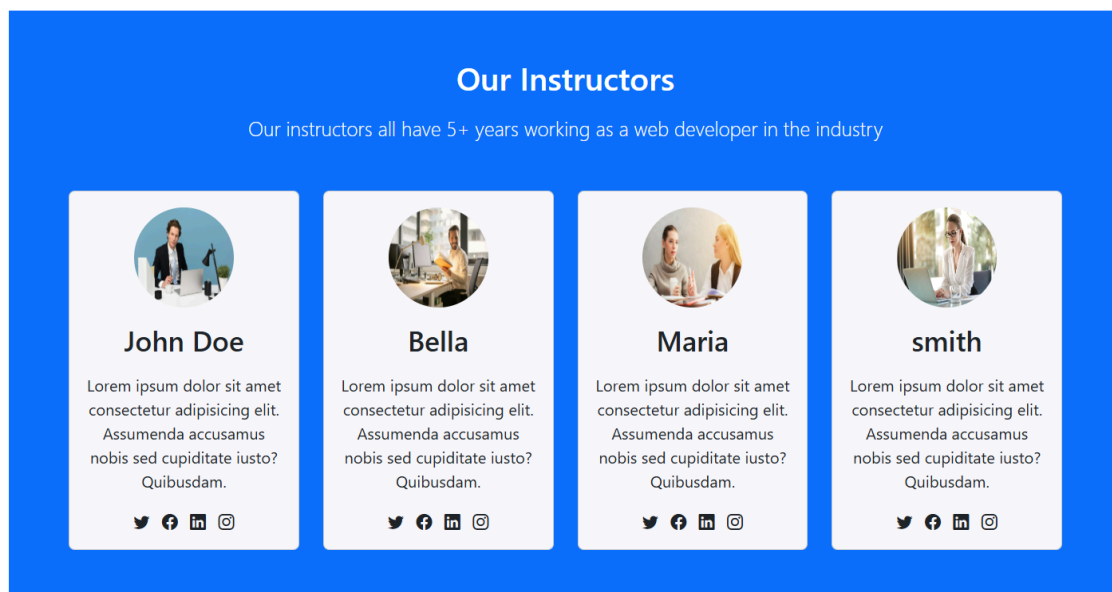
Our Instructors

Our instructors all have 5+ years working as a web developer in the industry

John Doe

Lorem ipsum dolor sit amet consectetur adipisicing elit. Assumenda accusamus nobis sed cupiditate iusto? Quibusdam.

Bella

Lorem ipsum dolor sit amet consectetur adipisicing elit. Assumenda accusamus nobis sed cupiditate iusto? Quibusdam.

Maria

Lorem ipsum dolor sit amet consectetur adipisicing elit. Assumenda accusamus nobis sed cupiditate iusto? Quibusdam.

smith

Lorem ipsum dolor sit amet consectetur adipisicing elit. Assumenda accusamus nobis sed cupiditate iusto? Quibusdam.